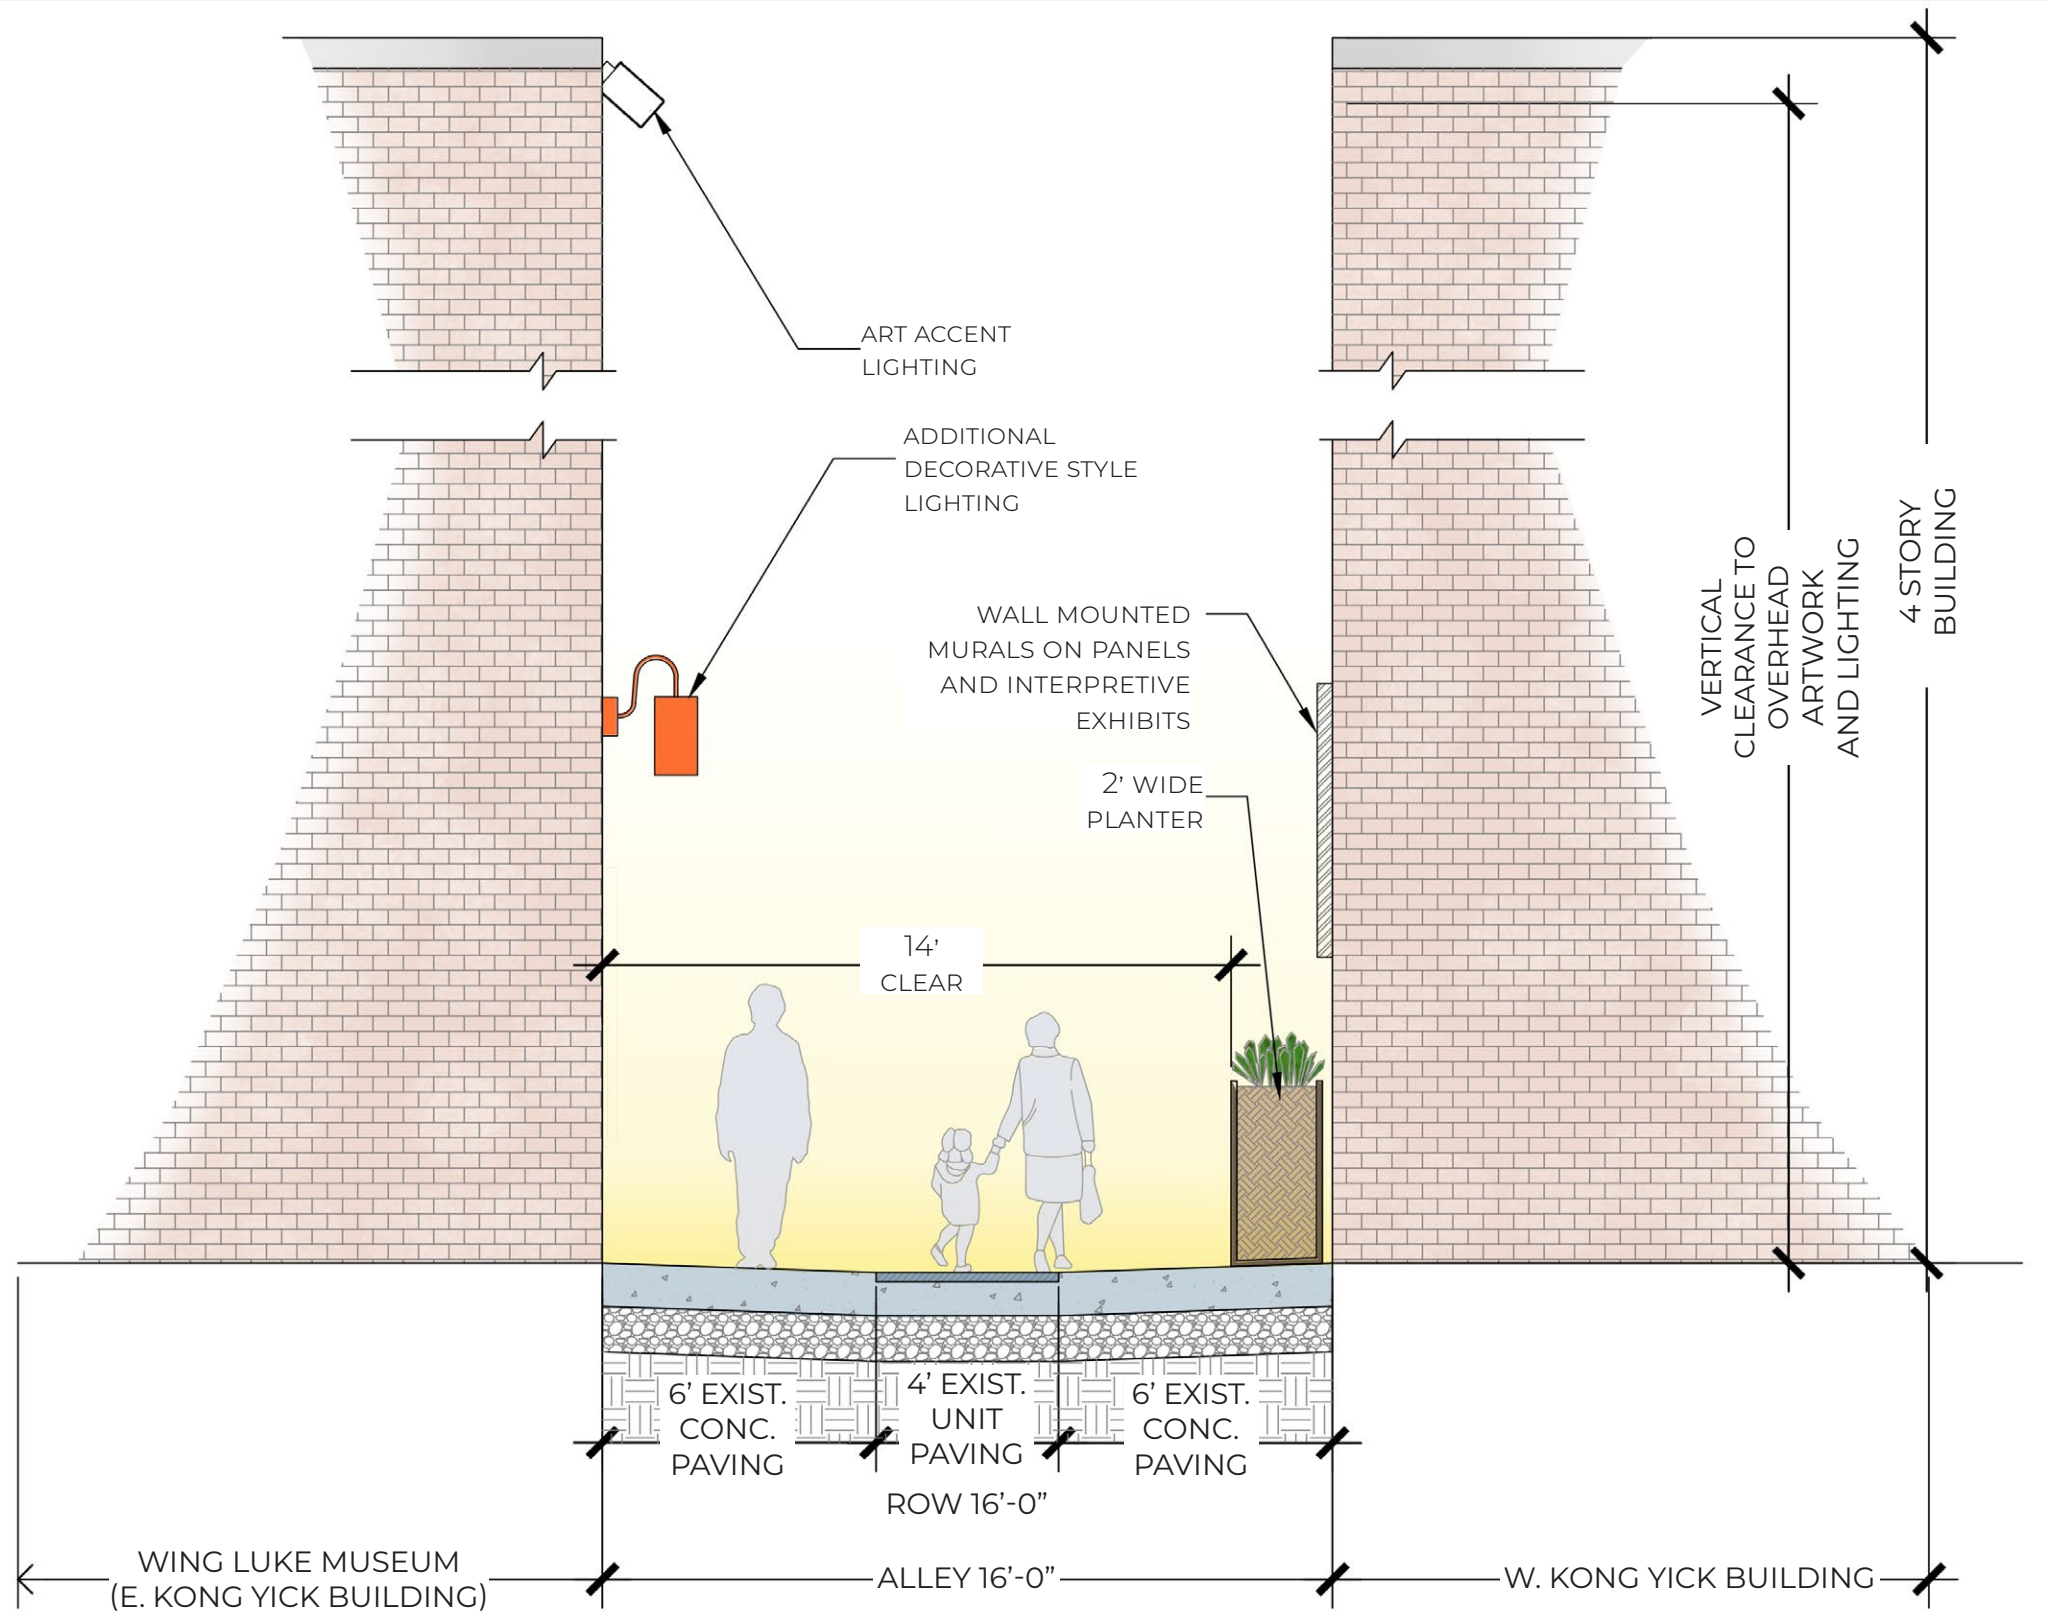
ART ACCENT LIGHTING

ADDITIONAL DECORATIVE STYLE LIGHTING

WALL MOUNTED MURALS ON PANELS AND INTERPRETIVE EXHIBITS

2' WIDE PLANTER

VERTICAL CLEARANCE TO OVERHEAD ARTWORK AND LIGHTING

4 STORY BUILDING

14' CLEAR

6' EXIST. CONC. PAVING

4' EXIST. UNIT PAVING

6' EXIST. CONC. PAVING

ROW 16'-0"

WING LUKE MUSEUM (E. KONG YICK BUILDING)

ALLEY 16'-0"

W. KONG YICK BUILDING